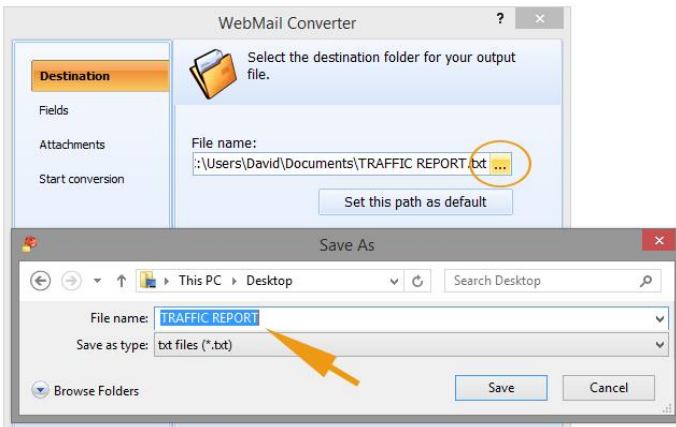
WebMail Converter

?

Destination

Fields

Attachments

Start conversion

Select the destination folder for your output file.

File name:

:\Users\David\Documents\TRAFFIC REPORT.txt

...

Set this path as default

Save As

This PC › Desktop

Search Desktop

File name: TRAFFIC REPORT

Save as type: txt files (*.txt)

Browse Folders

Save

Cancel